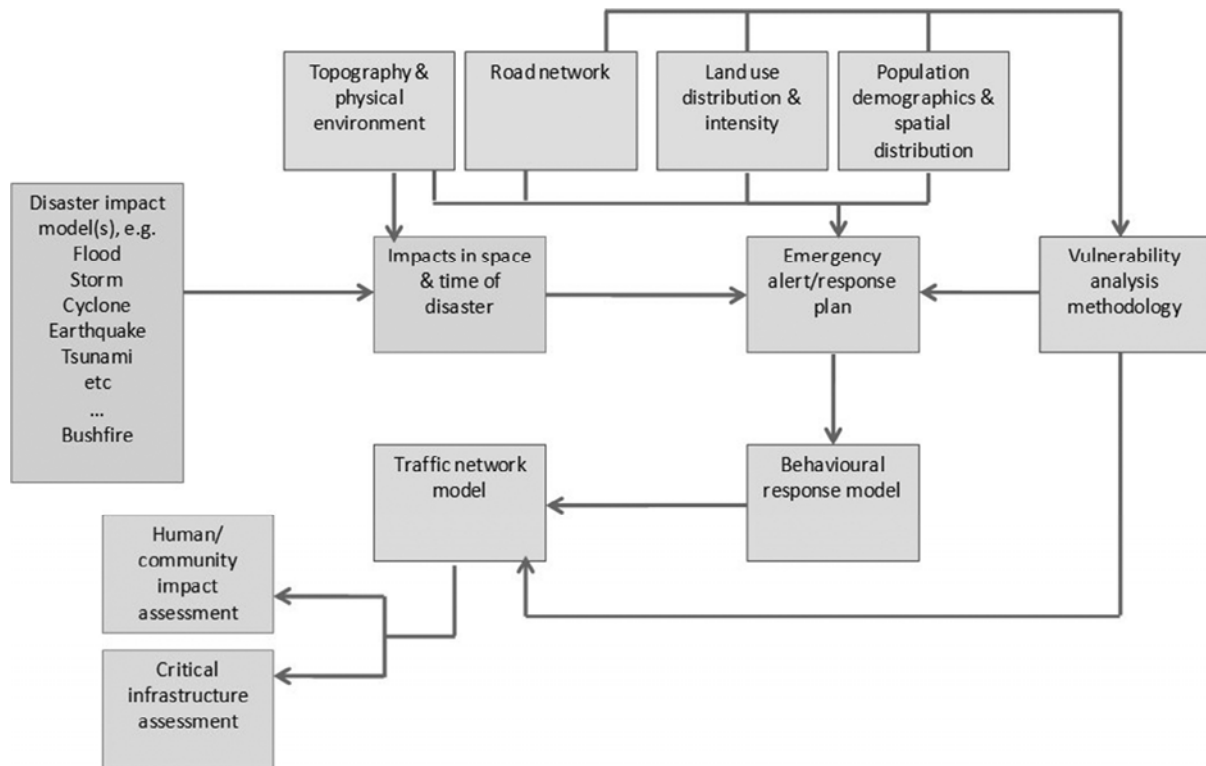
Topography & physical environment

Road network

Land use distribution & intensity

Population demographics & spatial distribution

Disaster impact model(s), e.g.
Flood
Storm
Cyclone
Earthquake
Tsunami
etc
...
Bushfire

Impacts in space & time of disaster

Emergency alert/response plan

Vulnerability analysis methodology

Traffic network model

Behavioural response model

Human/ community impact assessment

Critical infrastructure assessment